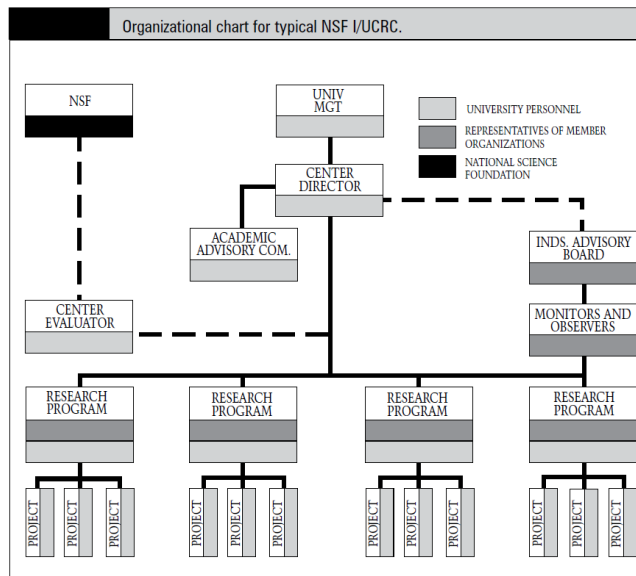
Organizational chart for typical NSF I/UCRC.

NSF

UNIV MGT

UNIVERSITY PERSONNEL

REPRESENTATIVES OF MEMBER ORGANIZATIONS

NATIONAL SCIENCE FOUNDATION

CENTER DIRECTOR

ACADEMIC ADVISORY COM.

INDS. ADVISORY BOARD

CENTER EVALUATOR

MONITORS AND OBSERVERS

RESEARCH PROGRAM

RESEARCH PROGRAM

RESEARCH PROGRAM

RESEARCH PROGRAM

PROJECT PROJECT PROJECT

PROJECT PROJECT PROJECT

PROJECT PROJECT PROJECT

PROJECT PROJECT PROJECT